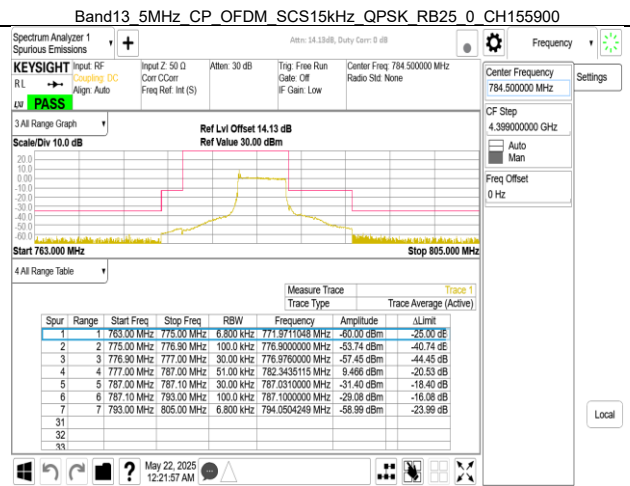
Band13_5MHz_CP_OFDM_SCS15kHz_QPSK_RB25_0_CH155900

Spectrum Analyzer 1
Spurious Emissions

Atten: 14.13dB, Duty Corr: 0 dB

Frequency

KEYSIGHT Input: RF
Coupling: DC
Align: Auto

Input Z: 50 Ω
Corr CCorr
Freq Ref: Int (S)

Atten: 30 dB

Trig: Free Run
Gate: Off
IF Gain: Low

Center Freq: 784.500000 MHz
Radio Std: None

RL
LXI PASS

Center Frequency
784.500000 MHz

Settings

CF Step
4.399000000 GHz
Auto
Man

Freq Offset
0 Hz

3 All Range Graph

Scale/Div 10.0 dB

Ref Lvl Offset 14.13 dB
Ref Value 30.00 dBm

20.0
10.0
0.00
-10.0
-20.0
-30.0
-40.0
-50.0
-60.0

Start 763.000 MHz

Stop 805.000 MHz

4 All Range Table

| Measure Trace | Trace 1 |
|---|---|
| Trace Type | Trace Average (Active) |

| Spur | Range | Start Freq | Stop Freq | RBW | Frequency | Amplitude | ΔLimit |
|---|---|---|---|---|---|---|---|
| 1 | 1 | 763.00 MHz | 775.00 MHz | 6.800 kHz | 771.9711048 MHz | -60.00 dBm | -25.00 dE |
| 2 | 2 | 775.00 MHz | 776.90 MHz | 100.0 kHz | 776.9000000 MHz | -53.74 dBm | -40.74 dE |
| 3 | 3 | 776.90 MHz | 777.00 MHz | 30.00 kHz | 776.9760000 MHz | -57.45 dBm | -44.45 dB |
| 4 | 4 | 777.00 MHz | 787.00 MHz | 51.00 kHz | 782.3435115 MHz | 9.466 dBm | -20.53 dB |
| 5 | 5 | 787.00 MHz | 787.10 MHz | 30.00 kHz | 787.0310000 MHz | -31.40 dBm | -18.40 dB |
| 6 | 6 | 787.10 MHz | 793.00 MHz | 100.0 kHz | 787.1000000 MHz | -29.08 dBm | -16.08 dB |
| 7 | 7 | 793.00 MHz | 805.00 MHz | 6.800 kHz | 794.0504249 MHz | -58.99 dBm | -23.99 dB |
| 31 | | | | | | | |
| 32 | | | | | | | |
| 33 | | | | | | | |

Local

May 22, 2025
12:21:57 AM